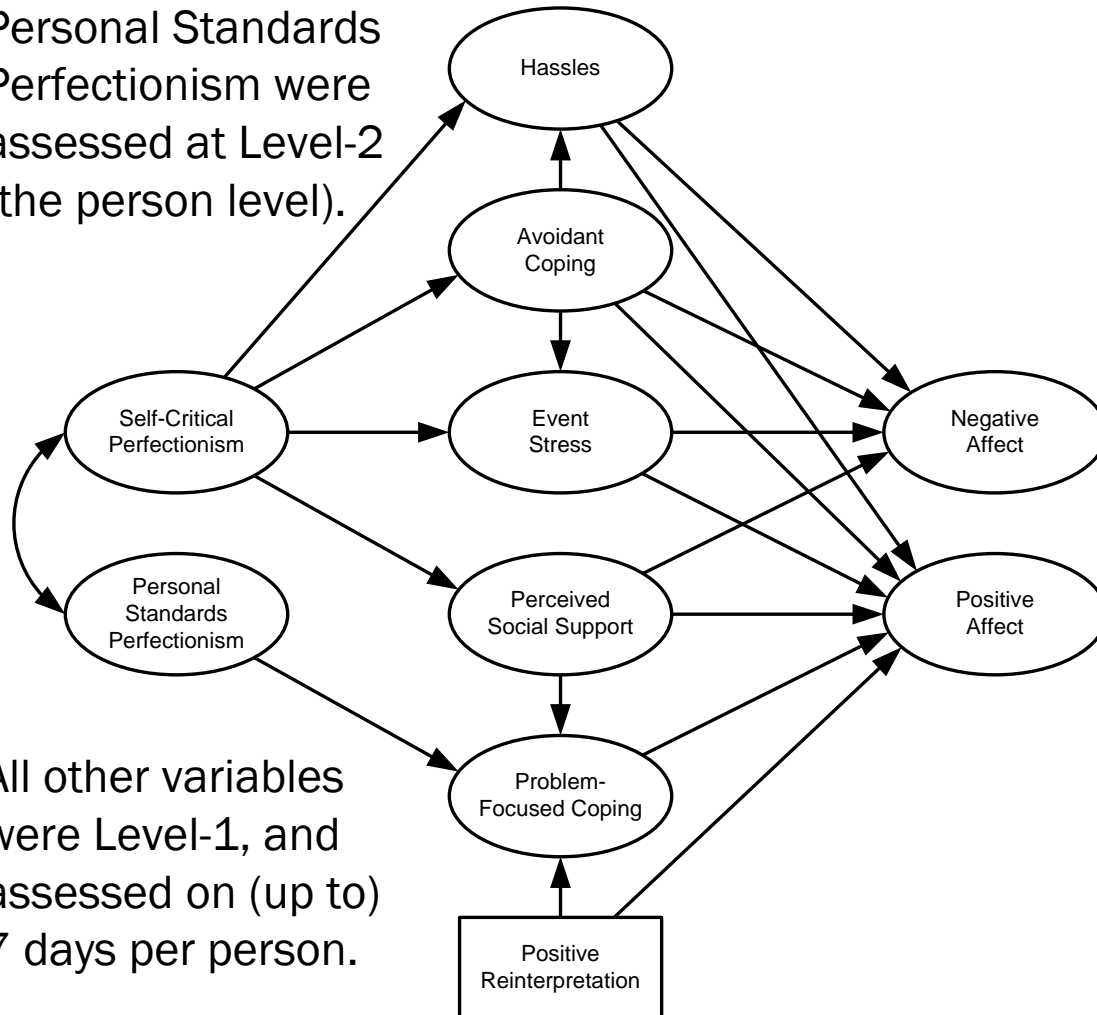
Personal Standards Perfectionism were assessed at Level-2 (the person level).

Hassles

Avoidant Coping

Self-Critical Perfectionism

Event Stress

Negative Affect

Personal Standards Perfectionism

Perceived Social Support

Positive Affect

All other variables were Level-1, and assessed on (up to) 7 days per person.

Problem-Focused Coping

Positive Reinterpretation